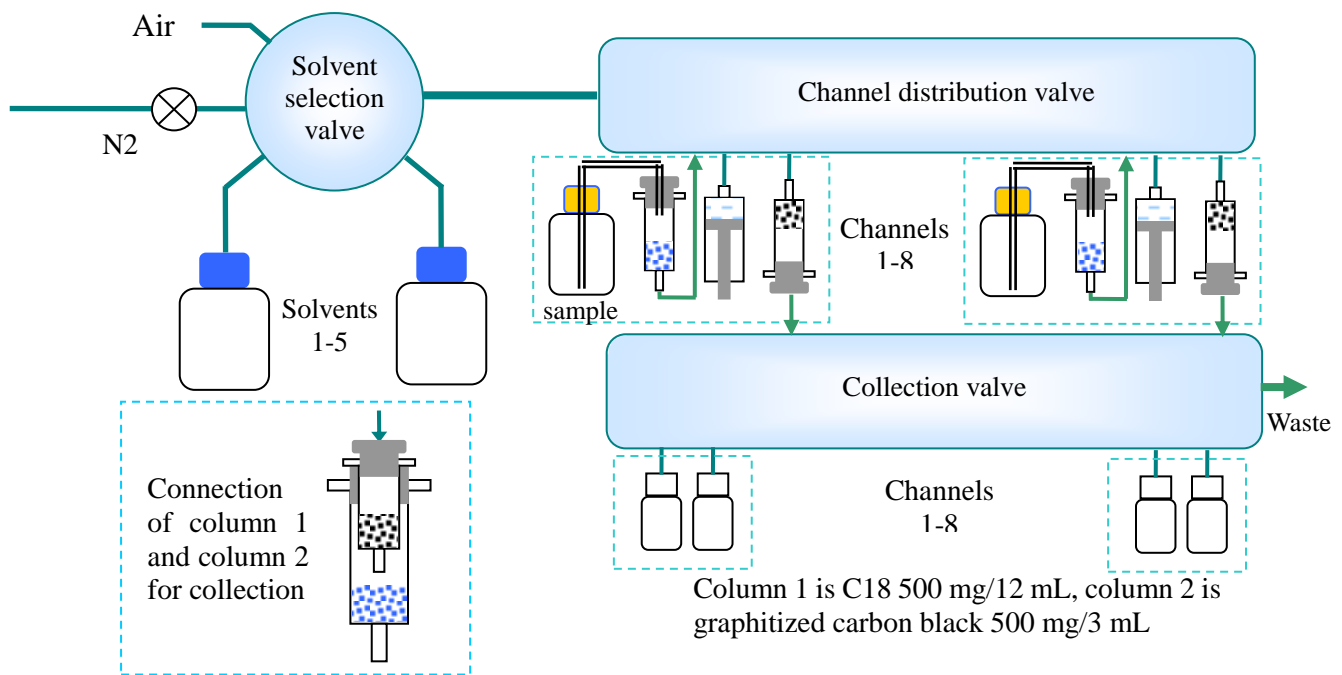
Air

N2

Solvent selection valve

Channel distribution valve

Channels 1-8

sample

Solvents 1-5

Collection valve

Waste

Connection of column 1 and column 2 for collection

Channels 1-8

Column 1 is C18 500 mg/12 mL, column 2 is graphitized carbon black 500 mg/3 mL